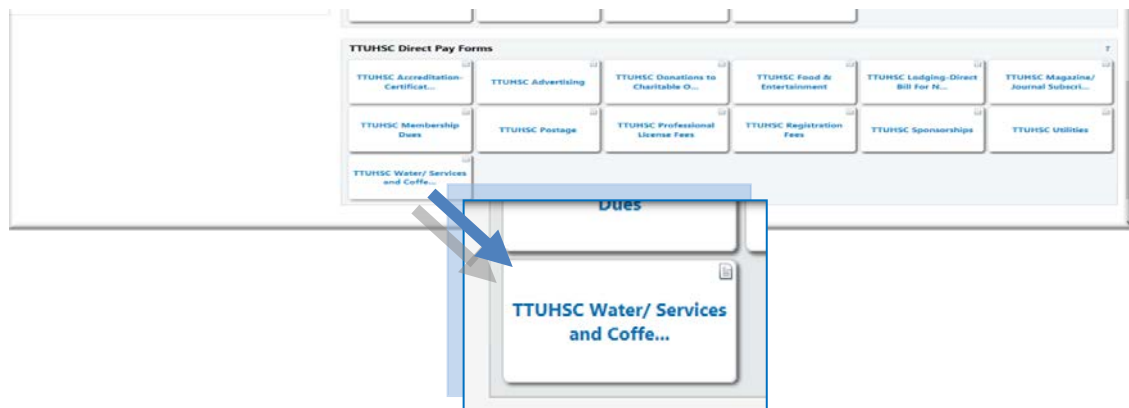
TTUHSC Direct Pay Forms

?

TTUHSC Accreditation-Certificat...

TTUHSC Advertising

TTUHSC Donations to Charitable O...

TTUHSC Food & Entertainment

TTUHSC Lodging-Direct Bill For N...

TTUHSC Magazine/ Journal Subscri...

TTUHSC Membership Dues

TTUHSC Postage

TTUHSC Professional License Fees

TTUHSC Registration Fees

TTUHSC Sponsorships

TTUHSC Utilities

TTUHSC Water/ Services and Coffe...

Dues

TTUHSC Water/ Services and Coffe...